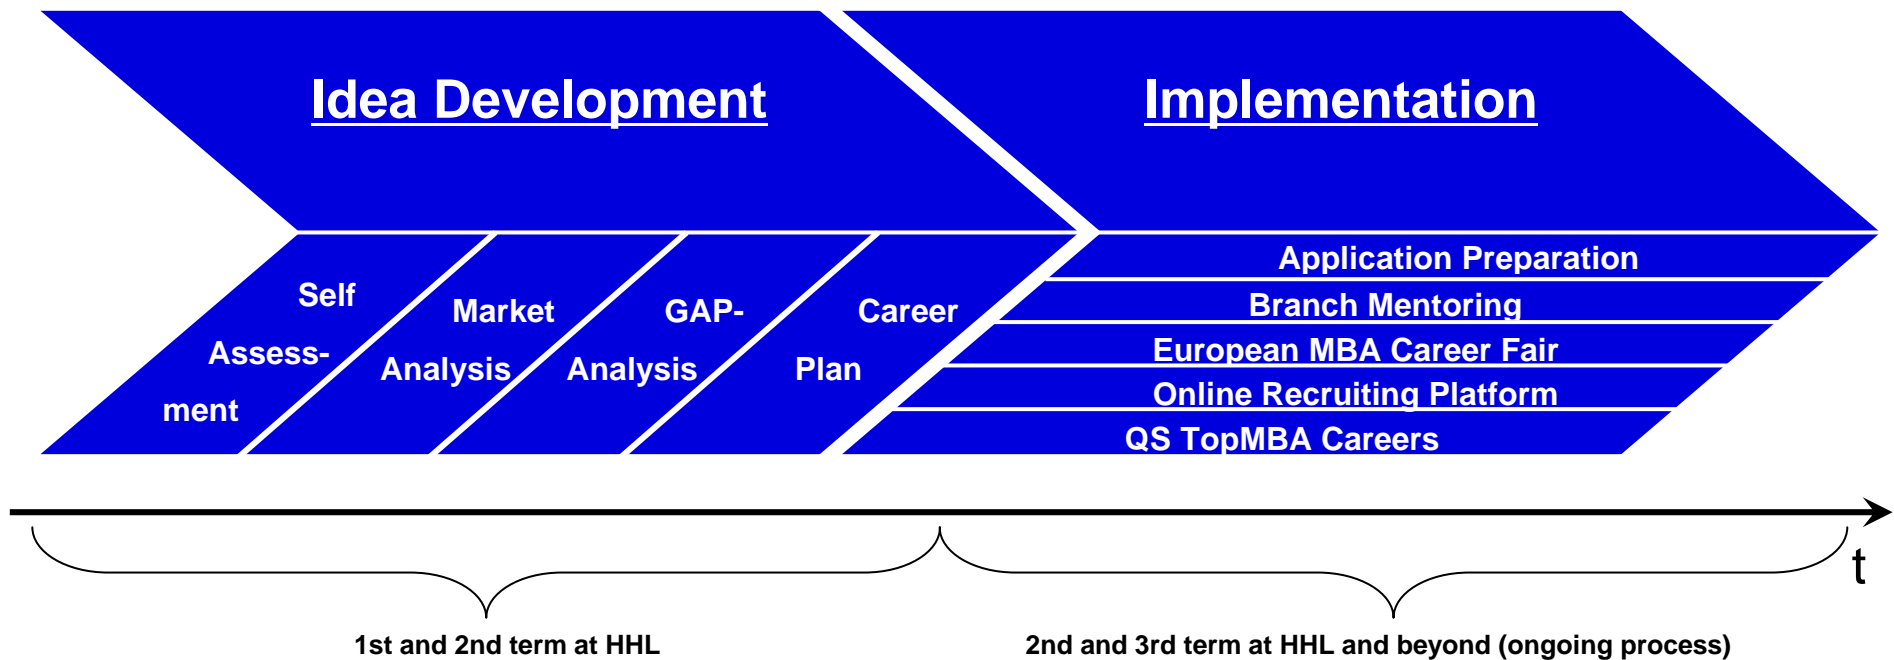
Idea Development

Implementation

Self Assessment

Market Analysis

GAP-Analysis

Career Plan

Application Preparation

Branch Mentoring

European MBA Career Fair

Online Recruiting Platform

QS TopMBA Careers

t

1st and 2nd term at HHL

2nd and 3rd term at HHL and beyond (ongoing process)